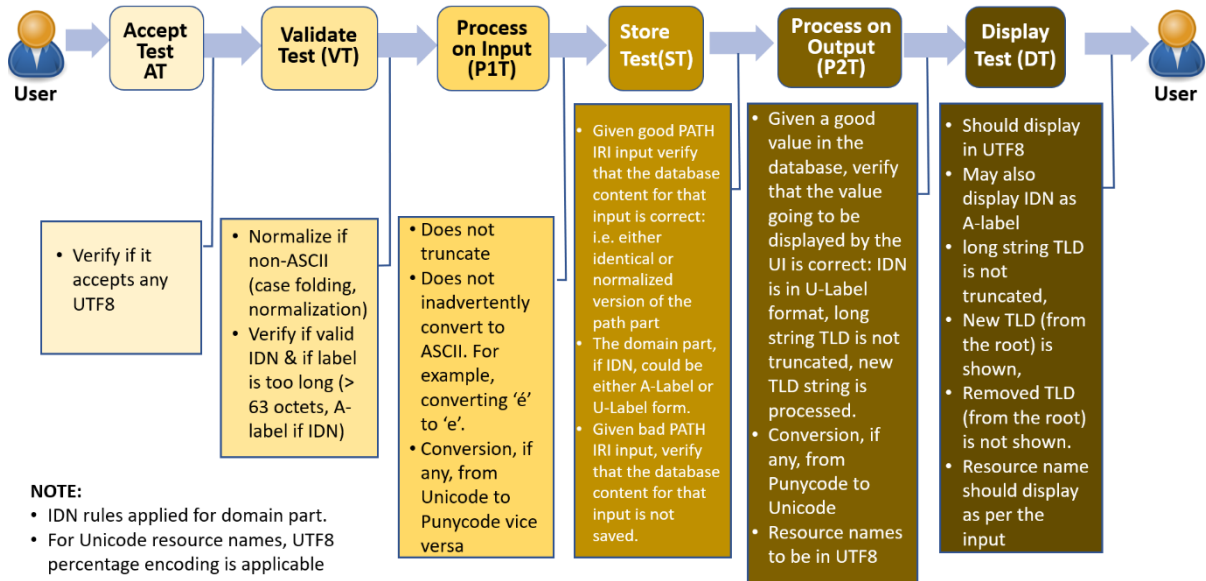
User

Accept Test AT

Validate Test (VT)

Process on Input (P1T)

Store Test(ST)

Process on Output (P2T)

Display Test (DT)

User

• Verify if it accepts any UTF8

• Normalize if non-ASCII (case folding, normalization)
• Verify if valid IDN & if label is too long (> 63 octets, A-label if IDN)

• Does not truncate
• Does not inadvertently convert to ASCII. For example, converting 'é' to 'e'.
• Conversion, if any, from Unicode to Punycode vice versa

• Given good PATH IRI input verify that the database content for that input is correct: i.e. either identical or normalized version of the path part
• The domain part, if IDN, could be either A-Label or U-Label form.
• Given bad PATH IRI input, verify that the database content for that input is not saved.

• Given a good value in the database, verify that the value going to be displayed by the UI is correct: IDN is in U-Label format, long string TLD is not truncated, new TLD string is processed.
• Conversion, if any, from Punycode to Unicode
• Resource names to be in UTF8

• Should display in UTF8
• May also display IDN as A-label
• long string TLD is not truncated,
• New TLD (from the root) is shown,
• Removed TLD (from the root) is not shown.
• Resource name should display as per the input

NOTE:
• IDN rules applied for domain part.
• For Unicode resource names, UTF8 percentage encoding is applicable